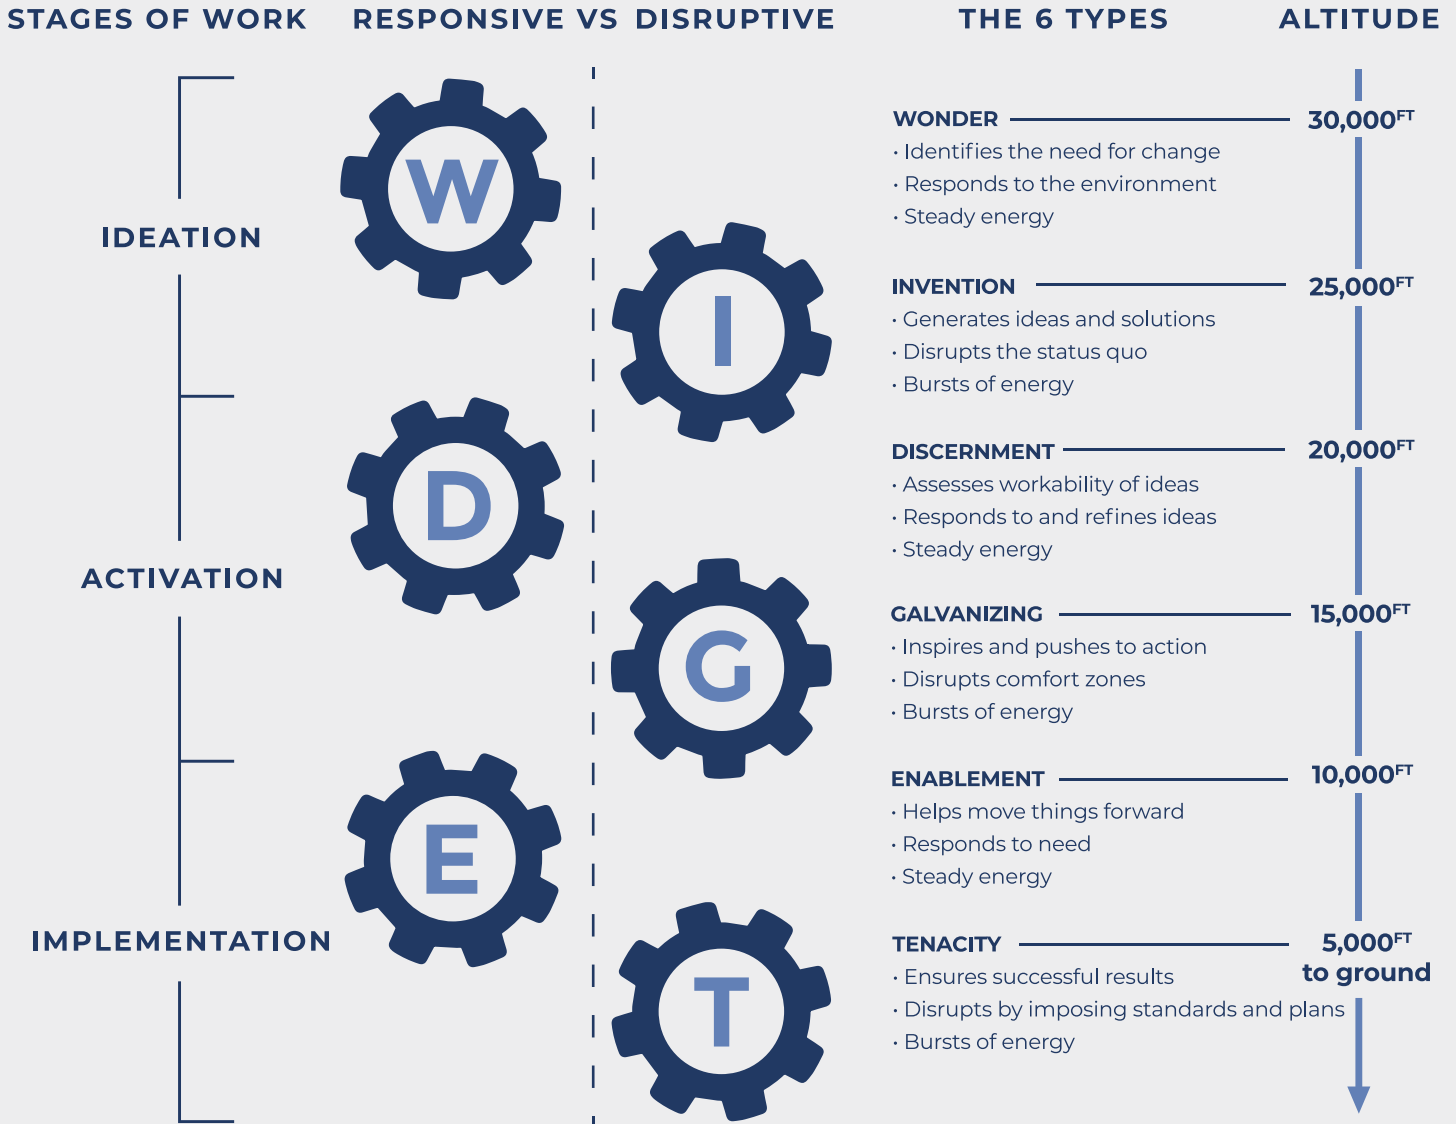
STAGES OF WORK RESPONSIVE VS DISRUPTIVE THE 6 TYPES ALTITUDE

IDEATION

ACTIVATION

IMPLEMENTATION

W

I

D

G

E

T

WONDER 30,000$^{FT}$
· Identifies the need for change
· Responds to the environment
· Steady energy

INVENTION 25,000$^{FT}$
· Generates ideas and solutions
· Disrupts the status quo
· Bursts of energy

DISCERNMENT 20,000$^{FT}$
· Assesses workability of ideas
· Responds to and refines ideas
· Steady energy

GALVANIZING 15,000$^{FT}$
· Inspires and pushes to action
· Disrupts comfort zones
· Bursts of energy

ENABLEMENT 10,000$^{FT}$
· Helps move things forward
· Responds to need
· Steady energy

TENACITY 5,000$^{FT}$ to ground
· Ensures successful results
· Disrupts by imposing standards and plans
· Bursts of energy